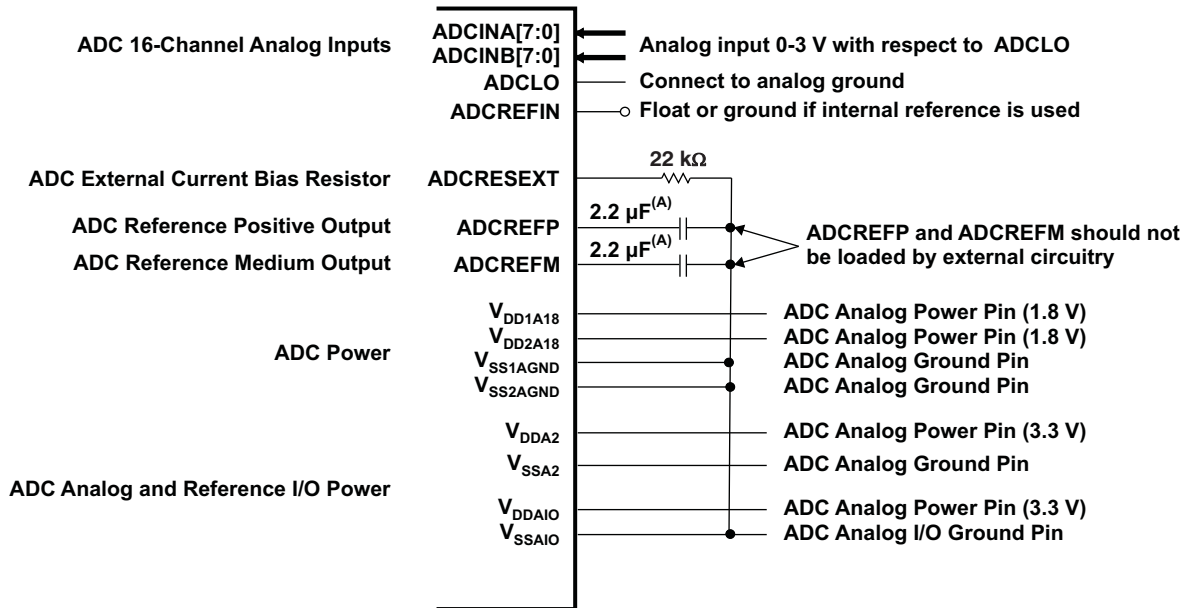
ADC 16-Channel Analog Inputs

ADCINA[7:0]
ADCINB[7:0]
ADCLO
ADCREFIN

Analog input 0-3 V with respect to ADCLO
Connect to analog ground
Float or ground if internal reference is used

ADC External Current Bias Resistor
ADC Reference Positive Output
ADC Reference Medium Output

ADCRESEXT
ADCREFP
ADCREFM

22 kΩ
2.2 μF$^{(A)}$
2.2 μF$^{(A)}$

ADCREFP and ADCREFM should not be loaded by external circuitry

ADC Power

$V_{DD1A18}$
$V_{DD2A18}$
$V_{SS1AGND}$
$V_{SS2AGND}$

ADC Analog Power Pin (1.8 V)
ADC Analog Power Pin (1.8 V)
ADC Analog Ground Pin
ADC Analog Ground Pin

$V_{DDA2}$
$V_{SSA2}$

ADC Analog Power Pin (3.3 V)
ADC Analog Ground Pin

ADC Analog and Reference I/O Power

$V_{DDAIO}$
$V_{SSAIO}$

ADC Analog Power Pin (3.3 V)
ADC Analog I/O Ground Pin